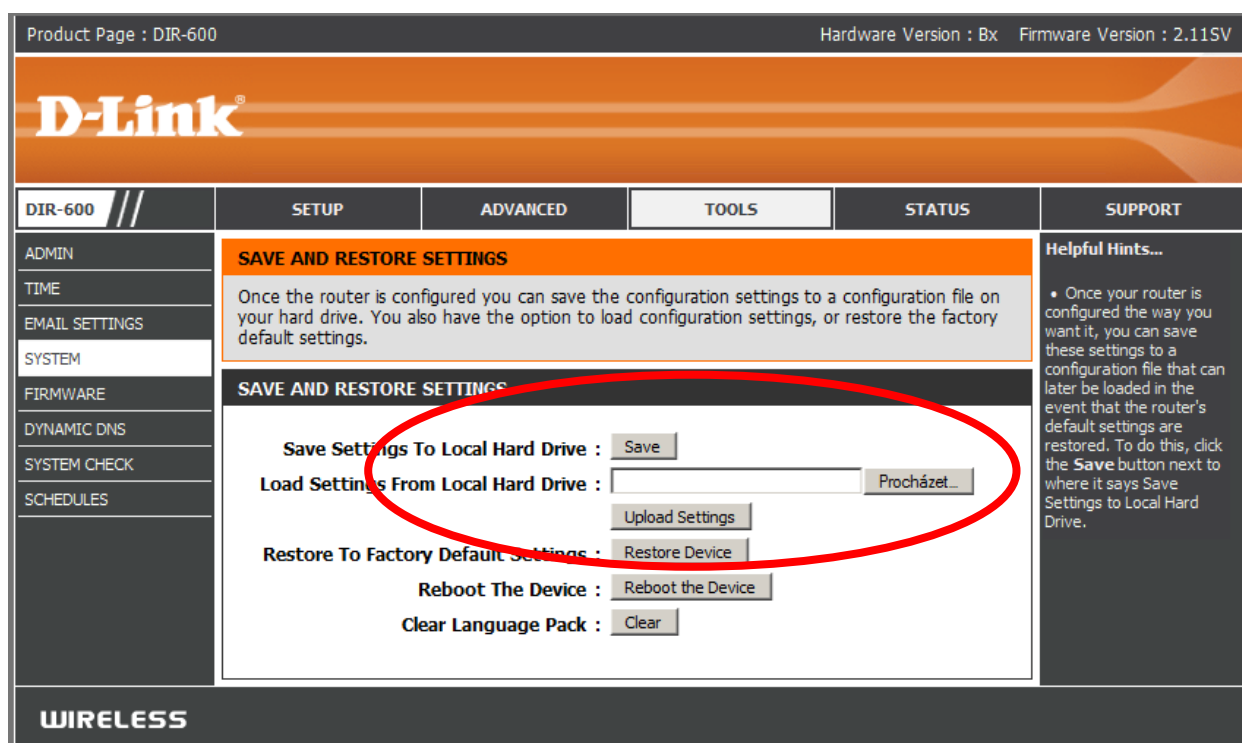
Product Page : DIR-600

Hardware Version : Bx Firmware Version : 2.11SV

D-Link

DIR-600

SETUP

ADVANCED

TOOLS

STATUS

SUPPORT

ADMIN

TIME

EMAIL SETTINGS

SYSTEM

FIRMWARE

DYNAMIC DNS

SYSTEM CHECK

SCHEDULES

SAVE AND RESTORE SETTINGS

Once the router is configured you can save the configuration settings to a configuration file on your hard drive. You also have the option to load configuration settings, or restore the factory default settings.

SAVE AND RESTORE SETTINGS

Save Settings To Local Hard Drive : Save

Load Settings From Local Hard Drive : Procházet...

Upload Settings

Restore To Factory Default Settings : Restore Device

Reboot The Device : Reboot the Device

Clear Language Pack : Clear

Helpful Hints...

• Once your router is configured the way you want it, you can save these settings to a configuration file that can later be loaded in the event that the router's default settings are restored. To do this, click the **Save** button next to where it says Save Settings to Local Hard Drive.

WIRELESS